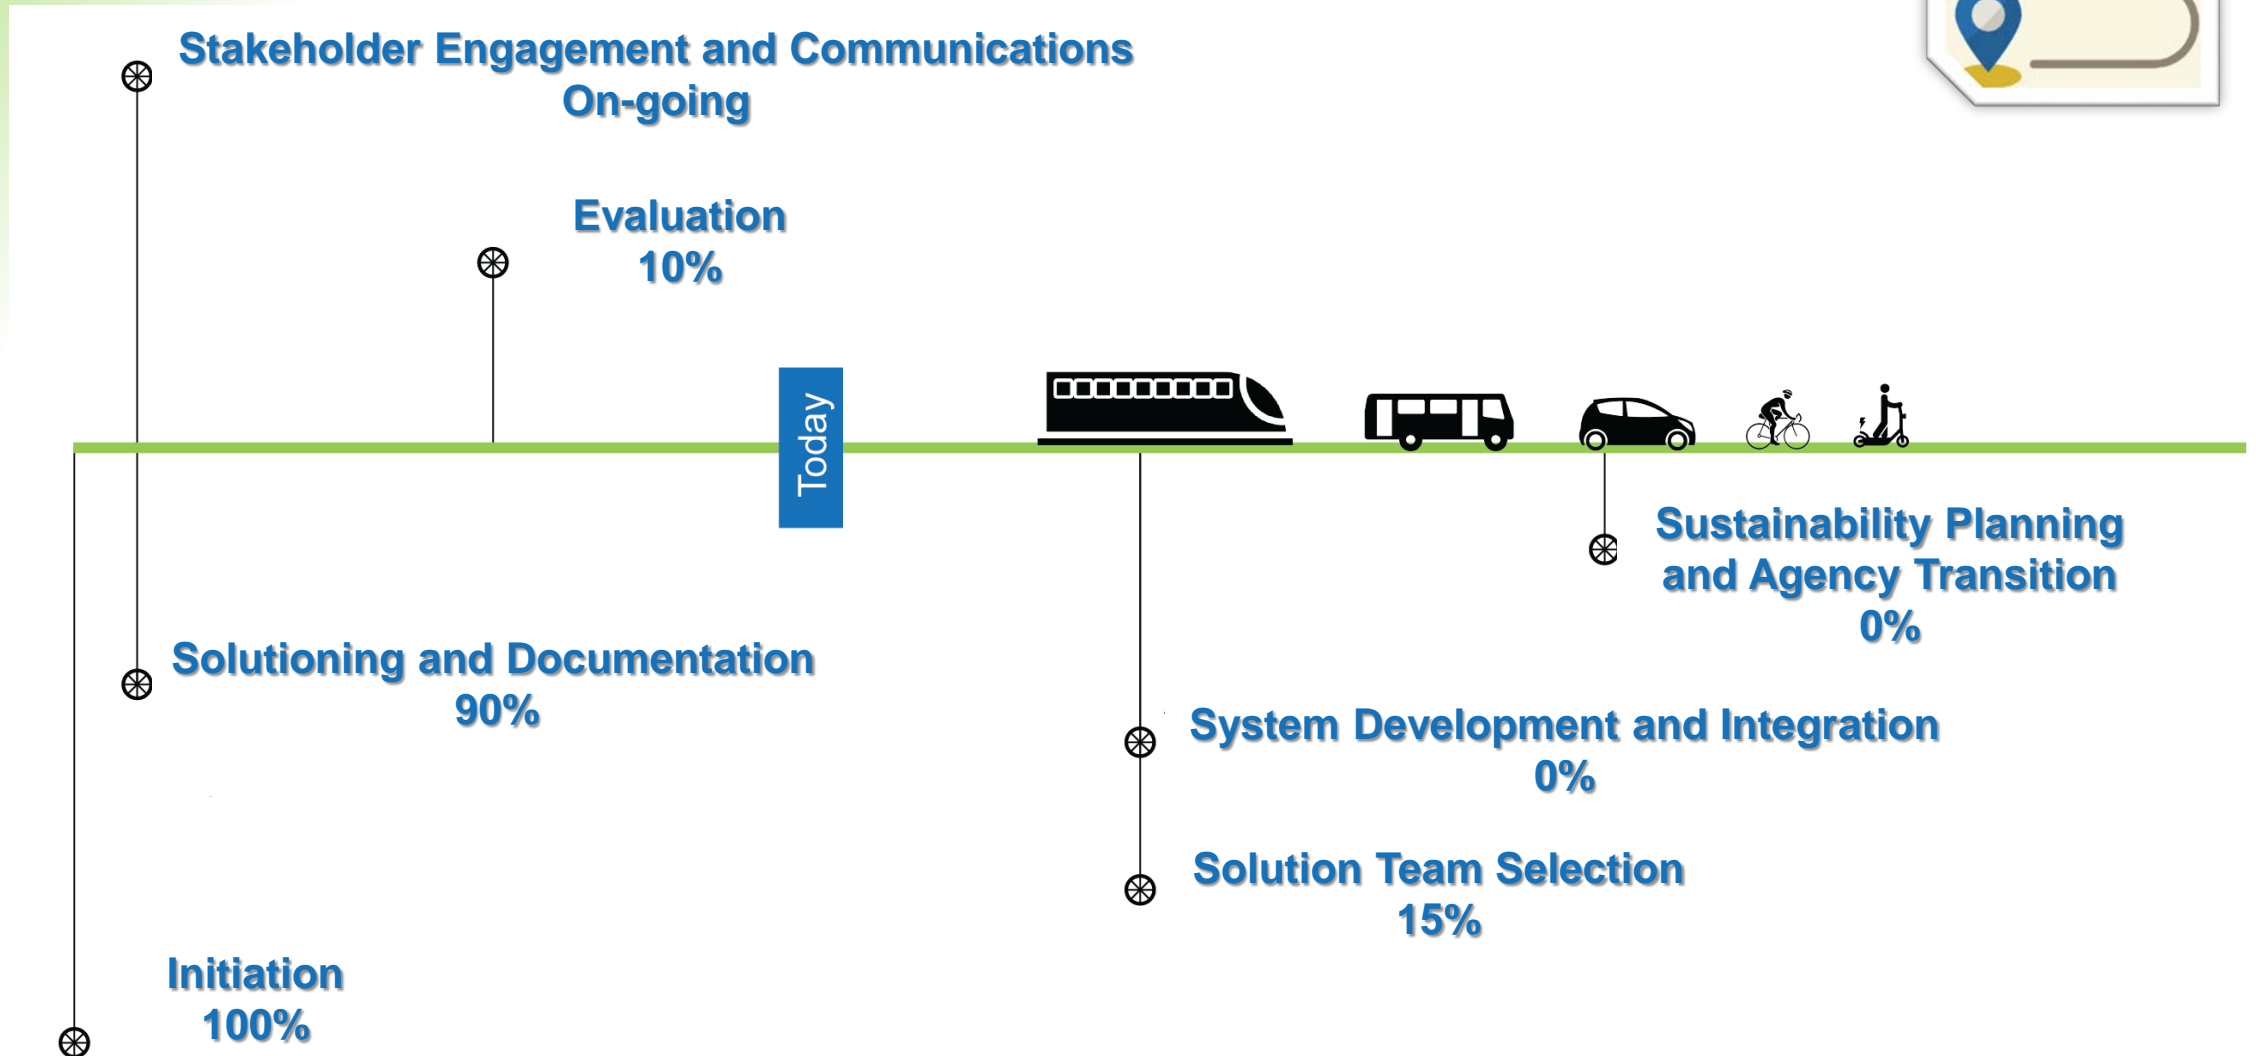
Stakeholder Engagement and Communications
On-going

Evaluation
10%

Today

Sustainability Planning and Agency Transition
0%

Solutioning and Documentation
90%

System Development and Integration
0%

Solution Team Selection
15%

Initiation
100%